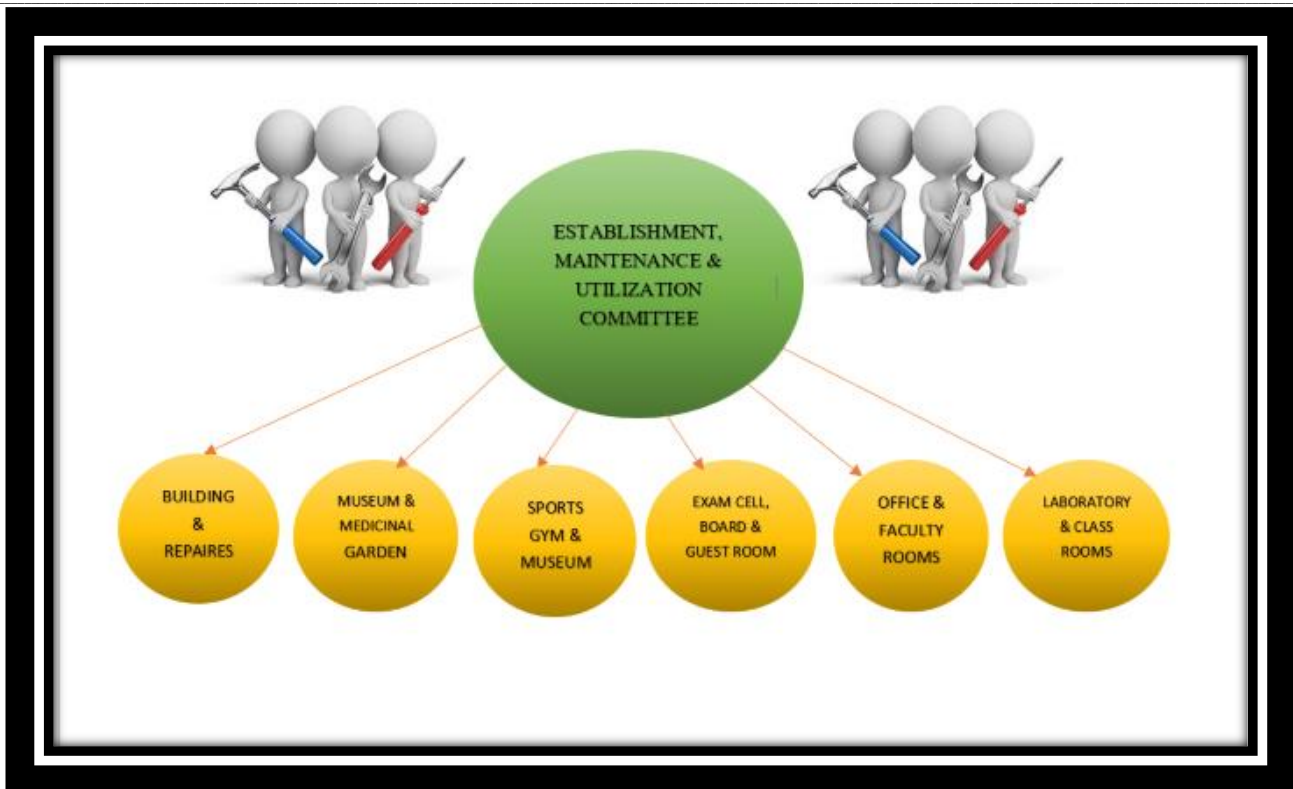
ESTABLISHMENT, MAINTENANCE & UTILIZATION COMMITTEE

BUILDING & REPAIRES

MUSEUM & MEDICINAL GARDEN

SPORTS GYM & MUSEUM

EXAM CELL, BOARD & GUEST ROOM

OFFICE & FACULTY ROOMS

LABORATORY & CLASS ROOMS